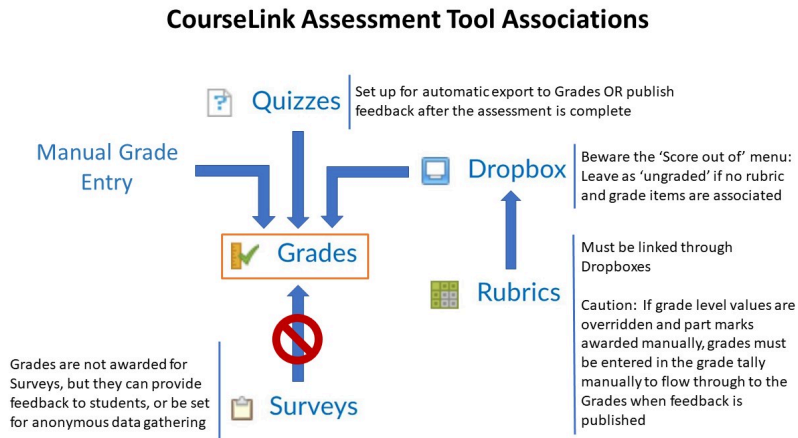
CourseLink Assessment Tool Associations

Quizzes

Set up for automatic export to Grades OR publish feedback after the assessment is complete

Manual Grade Entry

Dropbox

Beware the 'Score out of' menu: Leave as 'ungraded' if no rubric and grade items are associated

Grades

Must be linked through Dropboxes

Rubrics

Caution: If grade level values are overridden and part marks awarded manually, grades must be entered in the grade tally manually to flow through to the Grades when feedback is published

Grades are not awarded for Surveys, but they can provide feedback to students, or be set for anonymous data gathering

Surveys